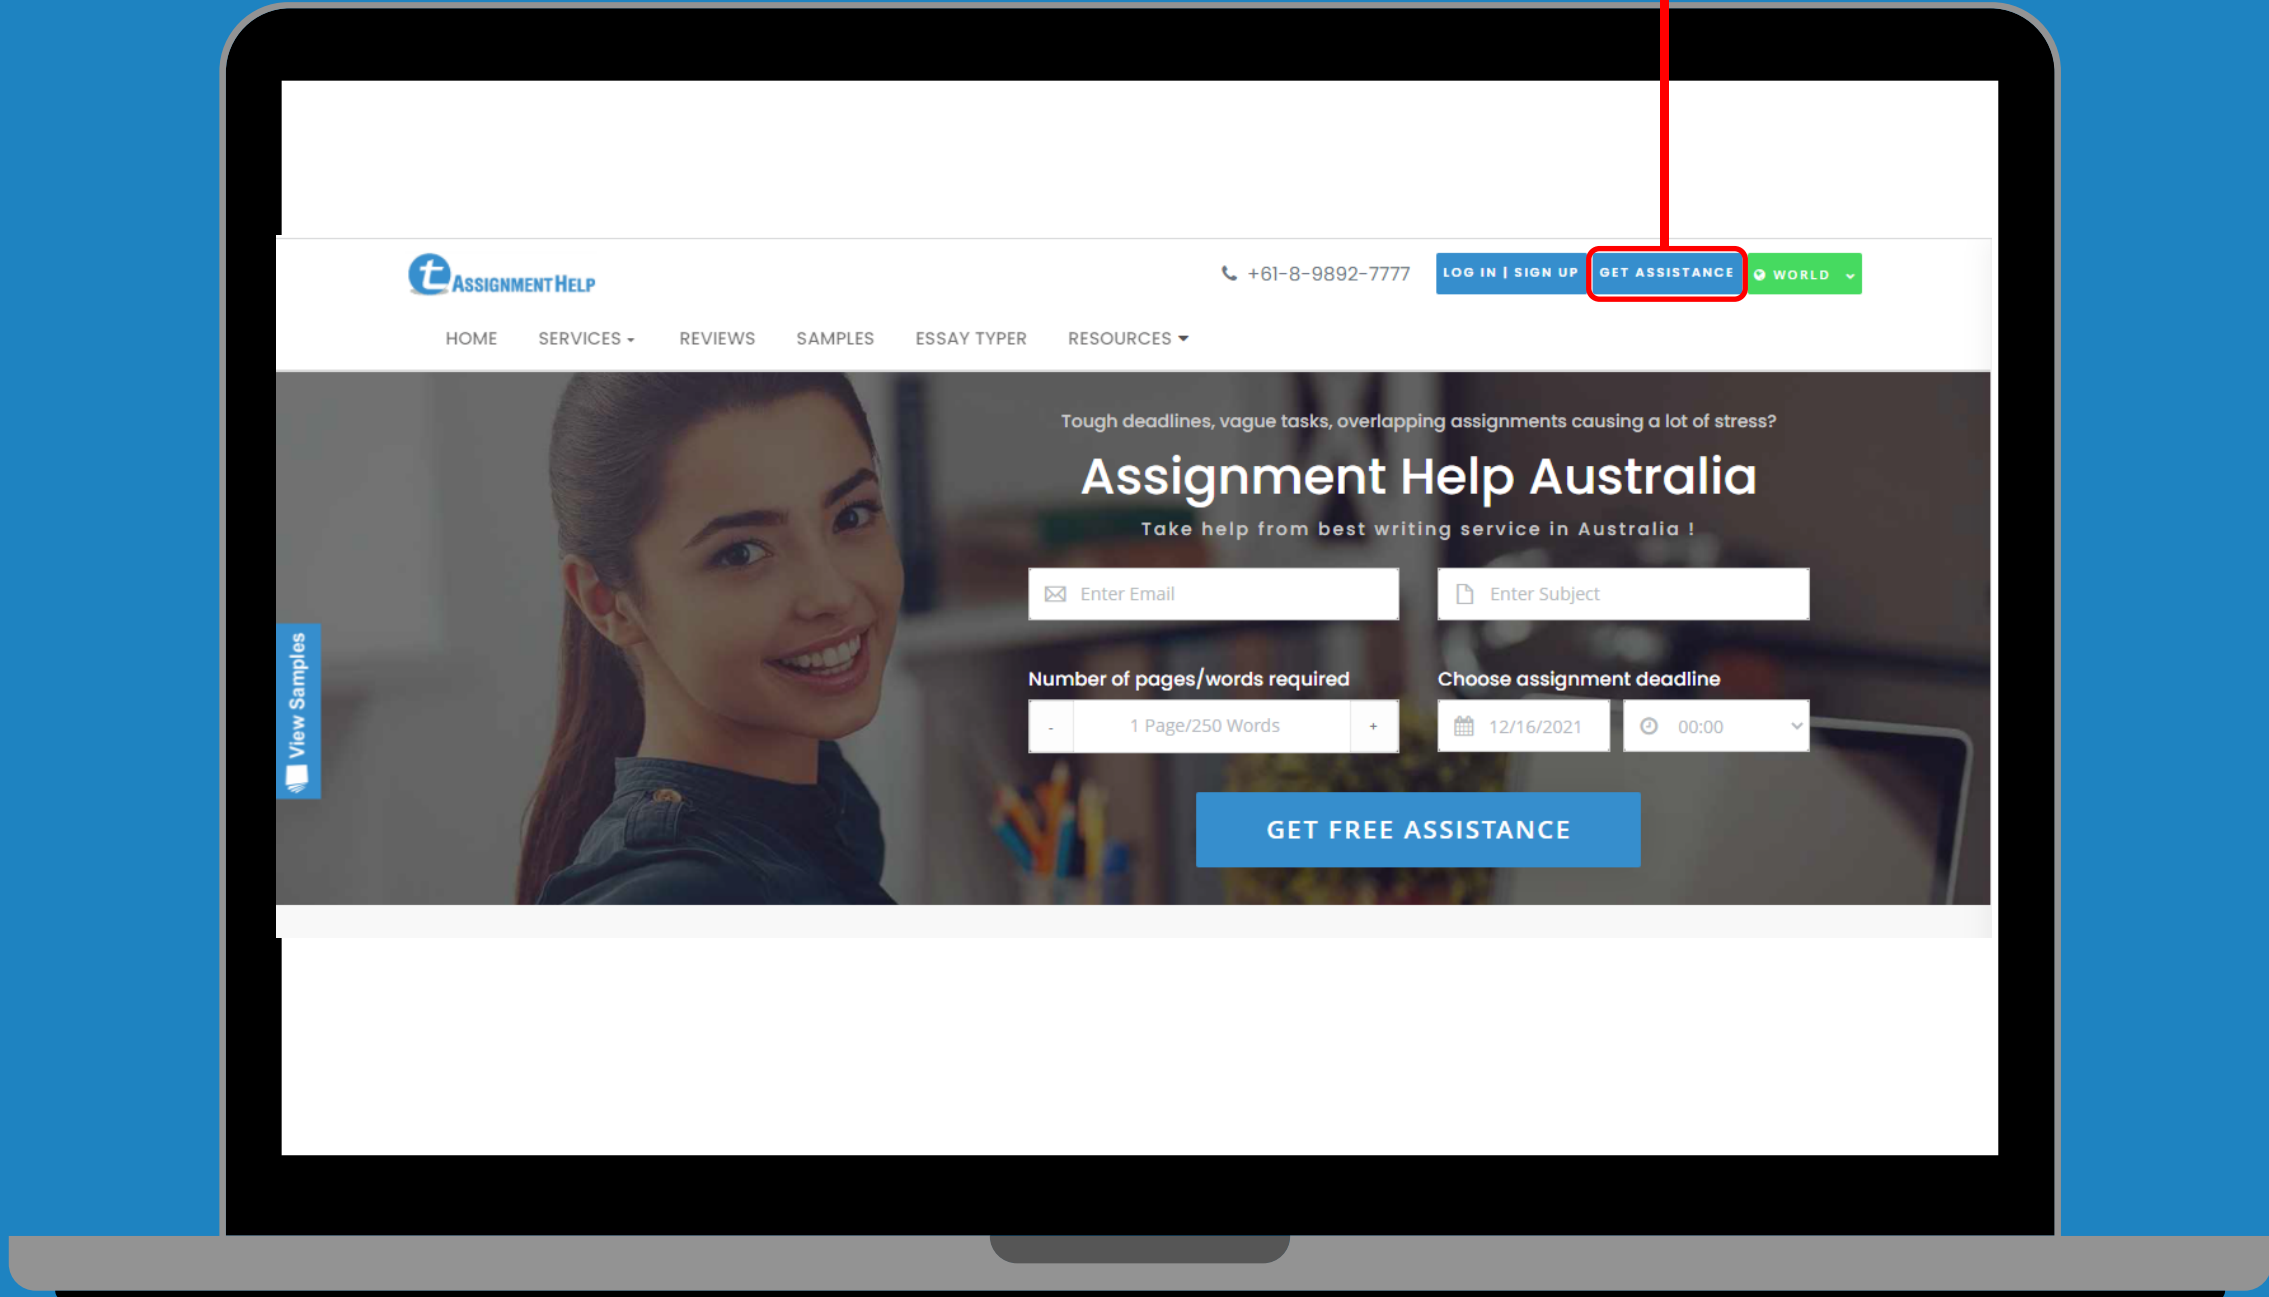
t AssignmentHelp

+61-8-9892-7777 LOG IN | SIGN UP GET ASSISTANCE WORLD

HOME SERVICES REVIEWS SAMPLES ESSAY TYPER RESOURCES

Tough deadlines, vague tasks, overlapping assignments causing a lot of stress?

Assignment Help Australia

Take help from best writing service in Australia !

Enter Email

Enter Subject

Number of pages/words required

- 1 Page/250 Words +

Choose assignment deadline

12/16/2021

00:00

GET FREE ASSISTANCE

View Samples